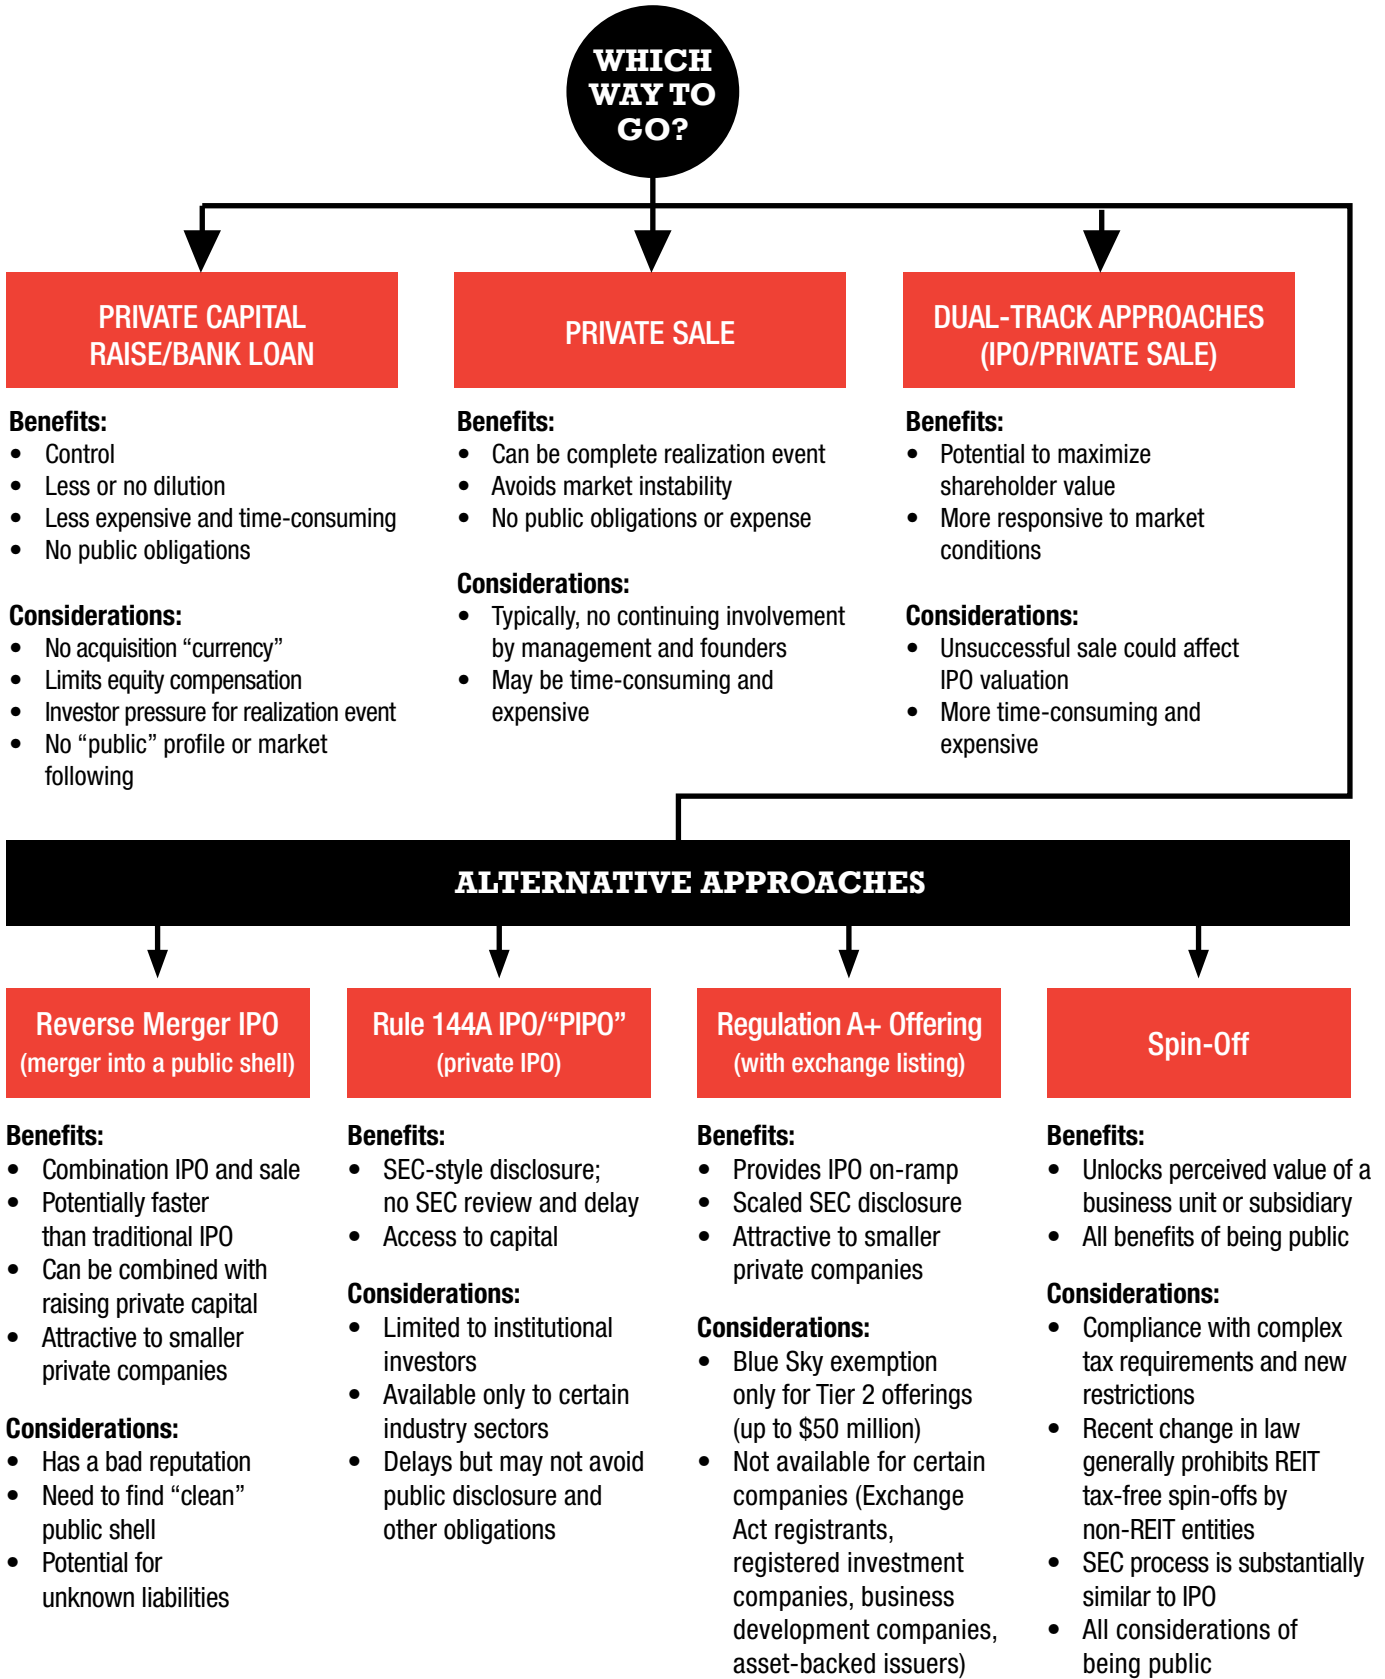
WHICH WAY TO GO?

PRIVATE CAPITAL RAISE/BANK LOAN

Benefits:
- Control
- Less or no dilution
- Less expensive and time-consuming
- No public obligations

Considerations:
- No acquisition “currency”
- Limits equity compensation
- Investor pressure for realization event
- No “public” profile or market following

PRIVATE SALE

Benefits:
- Can be complete realization event
- Avoids market instability
- No public obligations or expense

Considerations:
- Typically, no continuing involvement by management and founders
- May be time-consuming and expensive

DUAL-TRACK APPROACHES (IPO/PRIVATE SALE)

Benefits:
- Potential to maximize shareholder value
- More responsive to market conditions

Considerations:
- Unsuccessful sale could affect IPO valuation
- More time-consuming and expensive

ALTERNATIVE APPROACHES

Reverse Merger IPO (merger into a public shell)

Benefits:
- Combination IPO and sale
- Potentially faster than traditional IPO
- Can be combined with raising private capital
- Attractive to smaller private companies

Considerations:
- Has a bad reputation
- Need to find “clean” public shell
- Potential for unknown liabilities

Rule 144A IPO/“PIPO” (private IPO)

Benefits:
- SEC-style disclosure; no SEC review and delay
- Access to capital

Considerations:
- Limited to institutional investors
- Available only to certain industry sectors
- Delays but may not avoid public disclosure and other obligations

Regulation A+ Offering (with exchange listing)

Benefits:
- Provides IPO on-ramp
- Scaled SEC disclosure
- Attractive to smaller private companies

Considerations:
- Blue Sky exemption only for Tier 2 offerings (up to $50 million)
- Not available for certain companies (Exchange Act registrants, registered investment companies, business development companies, asset-backed issuers)

Spin-Off

Benefits:
- Unlocks perceived value of a business unit or subsidiary
- All benefits of being public

Considerations:
- Compliance with complex tax requirements and new restrictions
- Recent change in law generally prohibits REIT tax-free spin-offs by non-REIT entities
- SEC process is substantially similar to IPO
- All considerations of being public